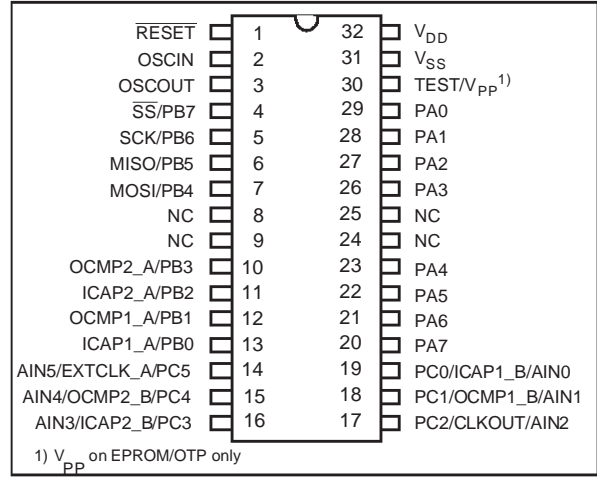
$\overline{\text{RESET}}$ 1
OSCIN 2
OSCOUT 3
$\overline{\text{SS}}$/PB7 4
SCK/PB6 5
MISO/PB5 6
MOSI/PB4 7
NC 8
NC 9
OCMP2_A/PB3 10
ICAP2_A/PB2 11
OCMP1_A/PB1 12
ICAP1_A/PB0 13
AIN5/EXTCLK_A/PC5 14
AIN4/OCMP2_B/PC4 15
AIN3/ICAP2_B/PC3 16

32 $V_{DD}$
31 $V_{SS}$
30 TEST/$V_{PP}$$^{1)}$
29 PA0
28 PA1
27 PA2
26 PA3
25 NC
24 NC
23 PA4
22 PA5
21 PA6
20 PA7
19 PC0/ICAP1_B/AIN0
18 PC1/OCMP1_B/AIN1
17 PC2/CLKOUT/AIN2

1) $V_{PP}$ on EPROM/OTP only